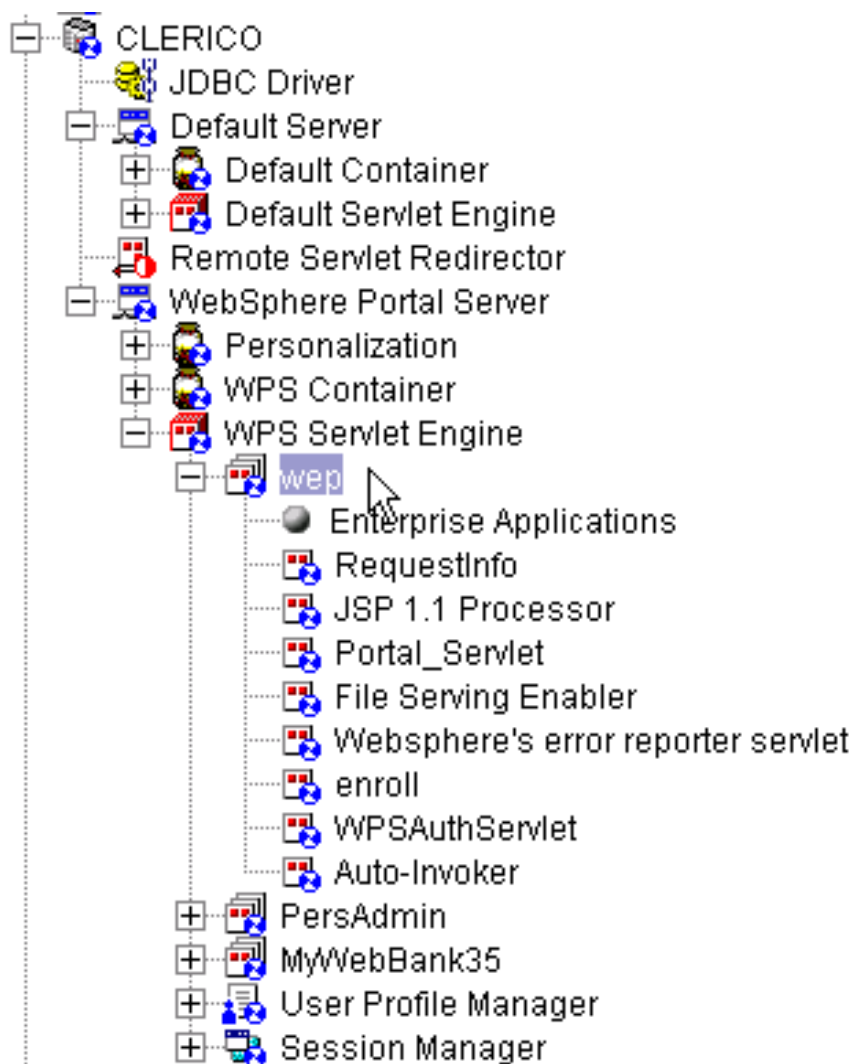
CLERICO
JDBC Driver
Default Server
Default Container
Default Servlet Engine
Remote Servlet Redirector
WebSphere Portal Server
Personalization
WPS Container
WPS Servlet Engine
wep
Enterprise Applications
RequestInfo
JSP 1.1 Processor
Portal_Servlet
File Serving Enabler
Websphere's error reporter servlet
enroll
WPSAuthServlet
Auto-Invoker
PersAdmin
MyWebBank35
User Profile Manager
Session Manager